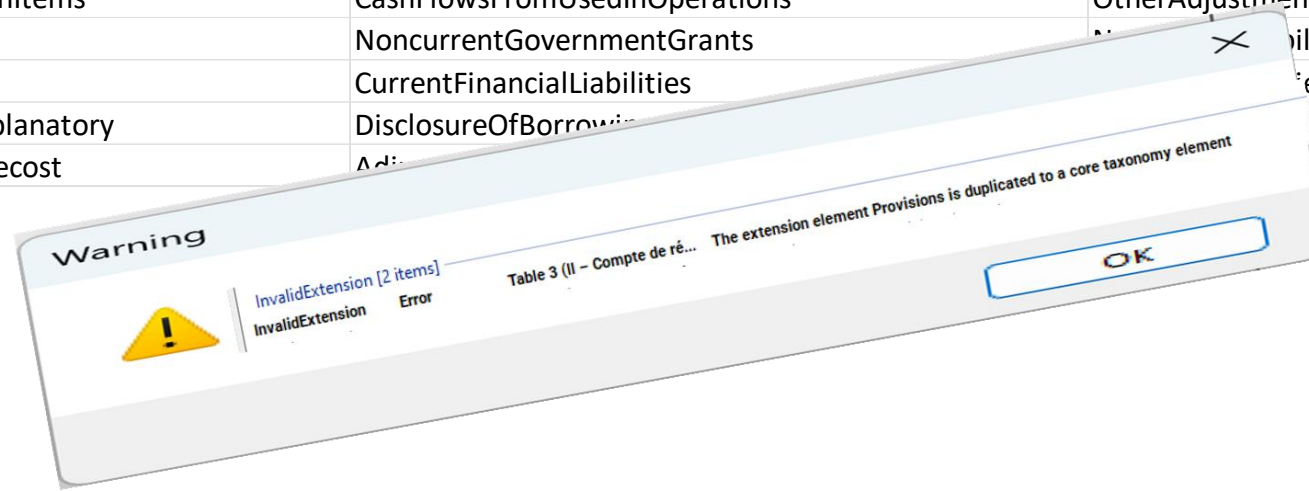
| nItems | CashFlowsFromUsedInOperations | OtherAdjustmen |
|---|---|---|
| | NoncurrentGovernmentGrants | N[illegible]bil |
| | CurrentFinancialLiabilities | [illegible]fe |
| planatory | DisclosureOfBorrowi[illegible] | |
| ecost | Adj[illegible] | |

Warning

InvalidExtension [2 items]

InvalidExtension Error Table 3 (II – Compte de ré... The extension element Provisions is duplicated to a core taxonomy element

OK